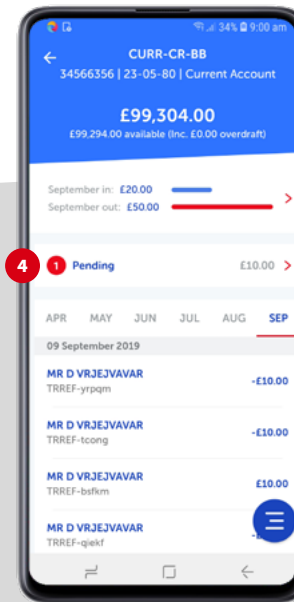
34% 9:00 am

CURR-CR-BB
34566356 | 23-05-80 | Current Account

£99,304.00
£99,294.00 available (Inc. £0.00 overdraft)

September in: £20.00
September out: £50.00

4

1 Pending £10.00

APR MAY JUN JUL AUG SEP

09 September 2019

MR D VRJEJVAVAR
TRREF-yrpqm
-£10.00

MR D VRJEJVAVAR
TRREF-tcong
-£10.00

MR D VRJEJVAVAR
TRREF-bsfkm
£10.00

MR D VRJEJVAVAR
TRREF-qiekf
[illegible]